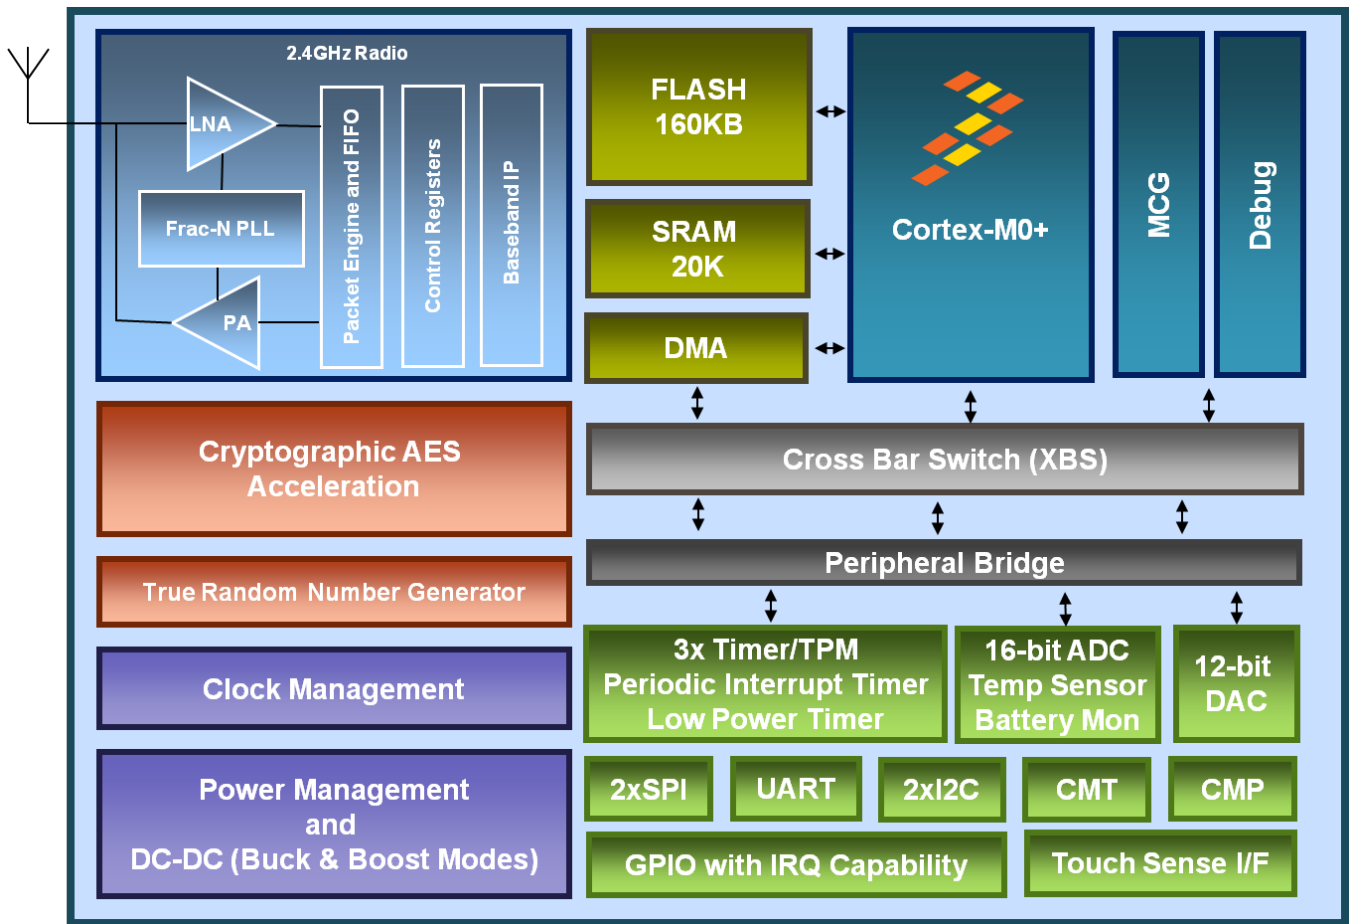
2.4GHz Radio

LNA

Frac-N PLL

PA

Packet Engine and FIFO

Control Registers

Baseband IP

FLASH 160KB

SRAM 20K

DMA

Cortex-M0+

MCG

Debug

Cryptographic AES Acceleration

True Random Number Generator

Cross Bar Switch (XBS)

Peripheral Bridge

3x Timer/TPM
Periodic Interrupt Timer
Low Power Timer

16-bit ADC
Temp Sensor
Battery Mon

12-bit DAC

Clock Management

Power Management
and
DC-DC (Buck & Boost Modes)

2xSPI

UART

2xI2C

CMT

CMP

GPIO with IRQ Capability

Touch Sense I/F